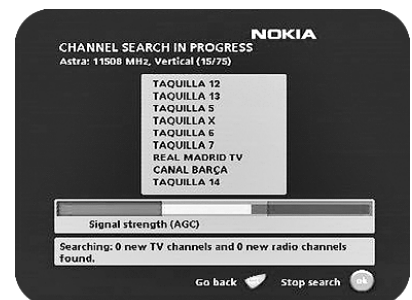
NOKIA

CHANNEL SEARCH IN PROGRESS
Astra: 11508 MHz, Vertical (15/75)

TAQUILLA 12
TAQUILLA 13
TAQUILLA 5
TAQUILLA X
TAQUILLA 6
TAQUILLA 7
REAL MADRID TV
CANAL BARÇA
TAQUILLA 14

Signal strength (AGC)

Searching: 0 new TV channels and 0 new radio channels found.

Go back
Stop search
ok